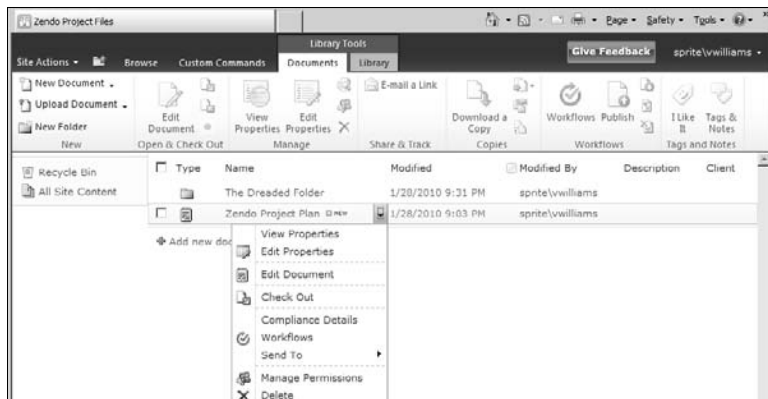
Zendo Project Files

Page • Safety • Tools •

Site Actions • Browse Custom Commands Library Tools Documents Library Give Feedback sprite\vwilliams •

New Document • Upload Document • New Folder New

Edit Document Open & Check Out

View Properties Edit Properties Manage

E-mail a Link Share & Track

Download a Copy Copies

Workflows Publish Workflows

I Like It Tags & Notes Tags and Notes

Recycle Bin
All Site Content

| Type | Name | Modified | Modified By | Description | Client |
|---|---|---|---|---|---|
| | The Dreaded Folder | 1/28/2010 9:31 PM | sprite\vwilliams | | |
| | Zendo Project Plan NEW | 1/28/2010 9:03 PM | sprite\vwilliams | | |

Add new doc

View Properties
Edit Properties
Edit Document
Check Out
Compliance Details
Workflows
Send To
Manage Permissions
Delete